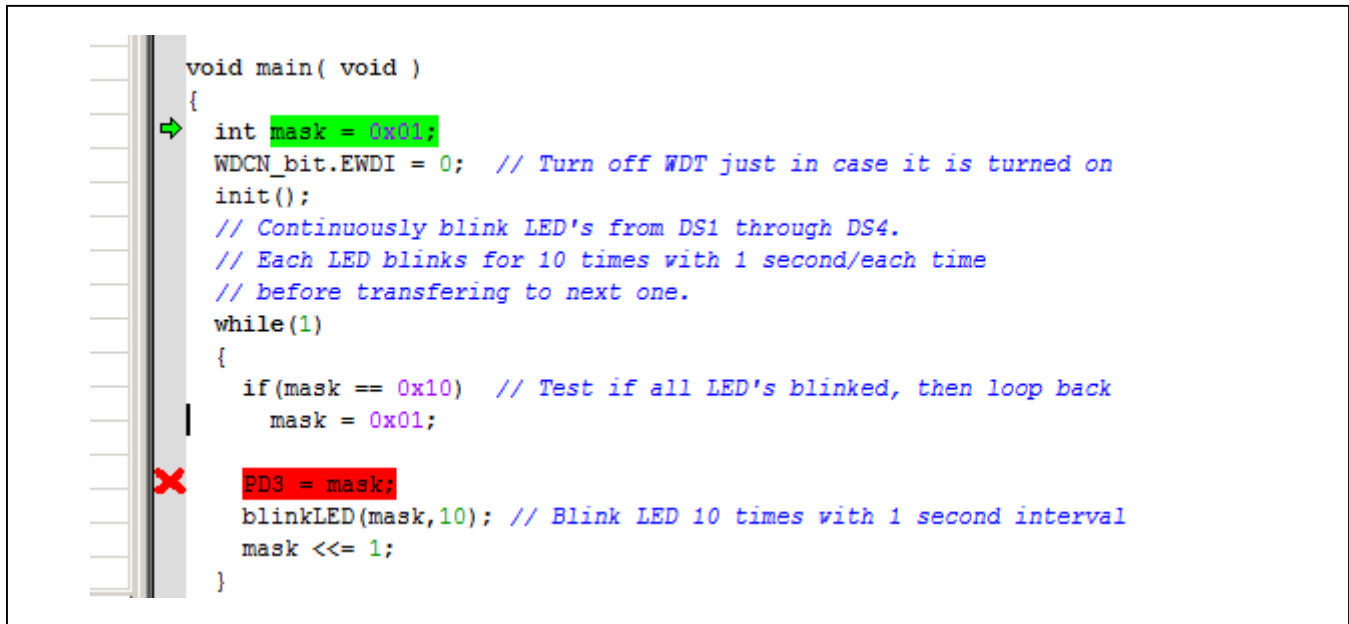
void main( void )
{
  int mask = 0x01;
  WDCN_bit.EWDI = 0;  // Turn off WDT just in case it is turned on
  init();
  // Continuously blink LED's from DS1 through DS4.
  // Each LED blinks for 10 times with 1 second/each time
  // before transfering to next one.
  while(1)
  {
    if(mask == 0x10)  // Test if all LED's blinked, then loop back
      mask = 0x01;

    PD3 = mask;
    blinkLED(mask,10); // Blink LED 10 times with 1 second interval
    mask <<= 1;
  }